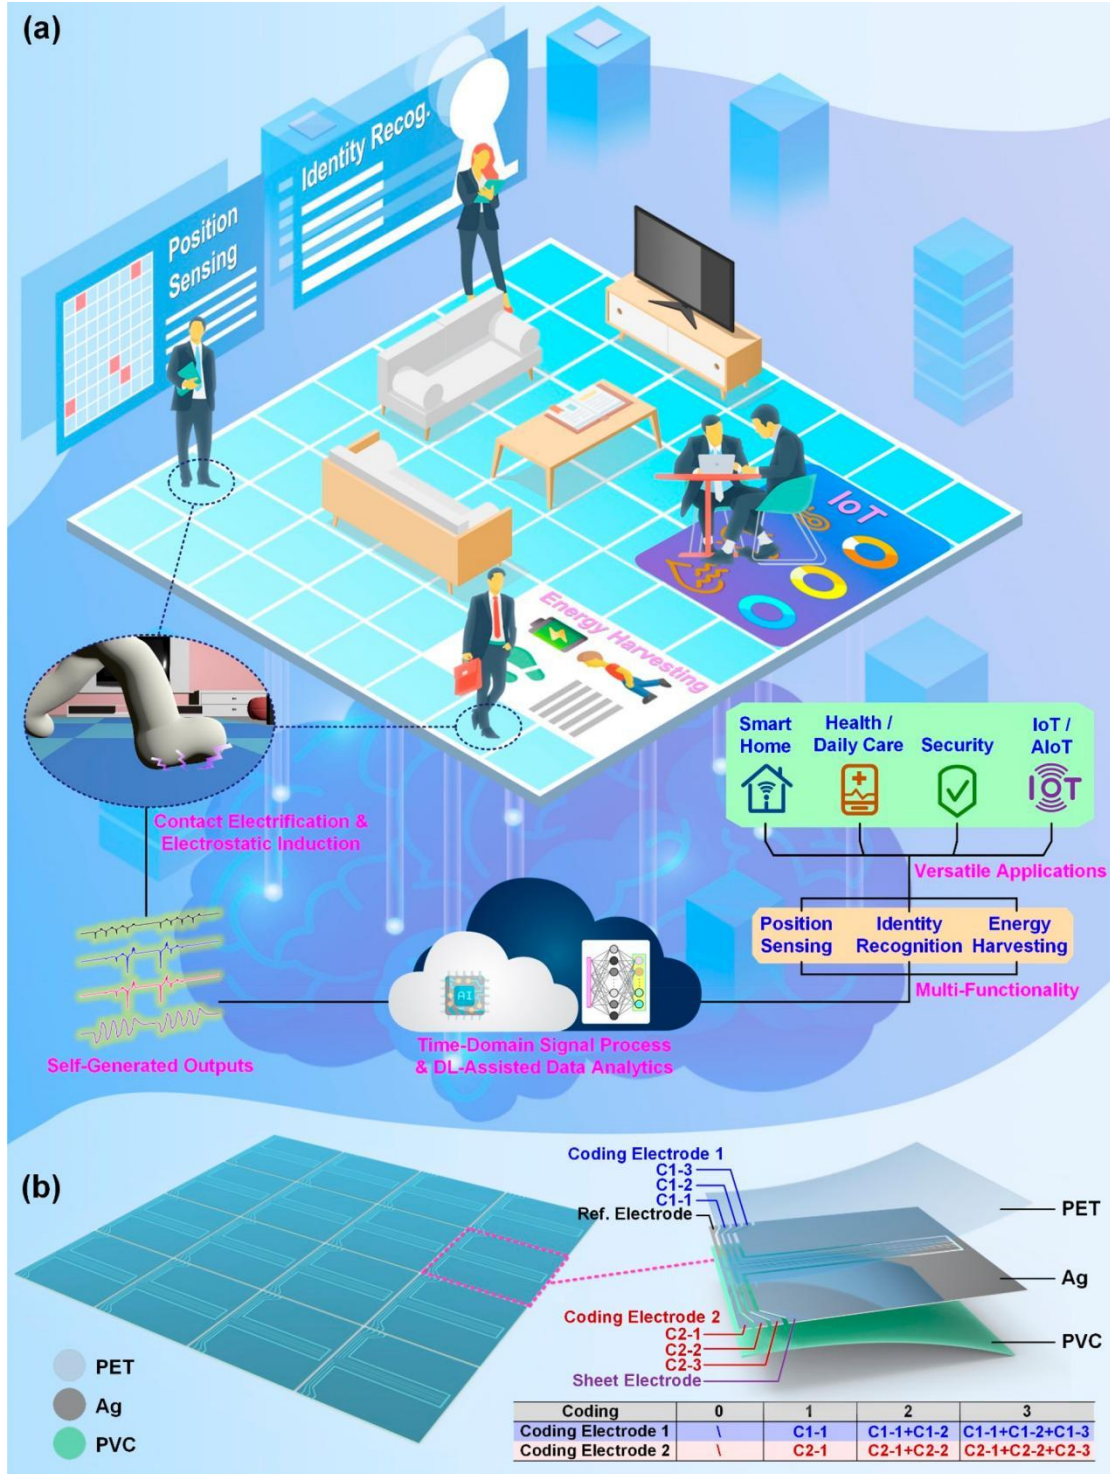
(a)

Position Sensing

Identity Recog.

IoT

Energy Harvesting

Contact Electrification & Electrostatic Induction

Smart Home

Health / Daily Care

Security

IoT / AIoT

IOT

Versatile Applications

Position Sensing

Identity Recognition

Energy Harvesting

Multi-Functionality

AI

Self-Generated Outputs

Time-Domain Signal Process & DL-Assisted Data Analytics

(b)

Coding Electrode 1
C1-3
C1-2
C1-1
Ref. Electrode

PET

Ag

Coding Electrode 2
C2-1
C2-2
C2-3
Sheet Electrode

PVC

PET
Ag
PVC

| Coding | 0 | 1 | 2 | 3 |
|---|---|---|---|---|
| Coding Electrode 1 | \ | C1-1 | C1-1+C1-2 | C1-1+C1-2+C1-3 |
| Coding Electrode 2 | \ | C2-1 | C2-1+C2-2 | C2-1+C2-2+C2-3 |